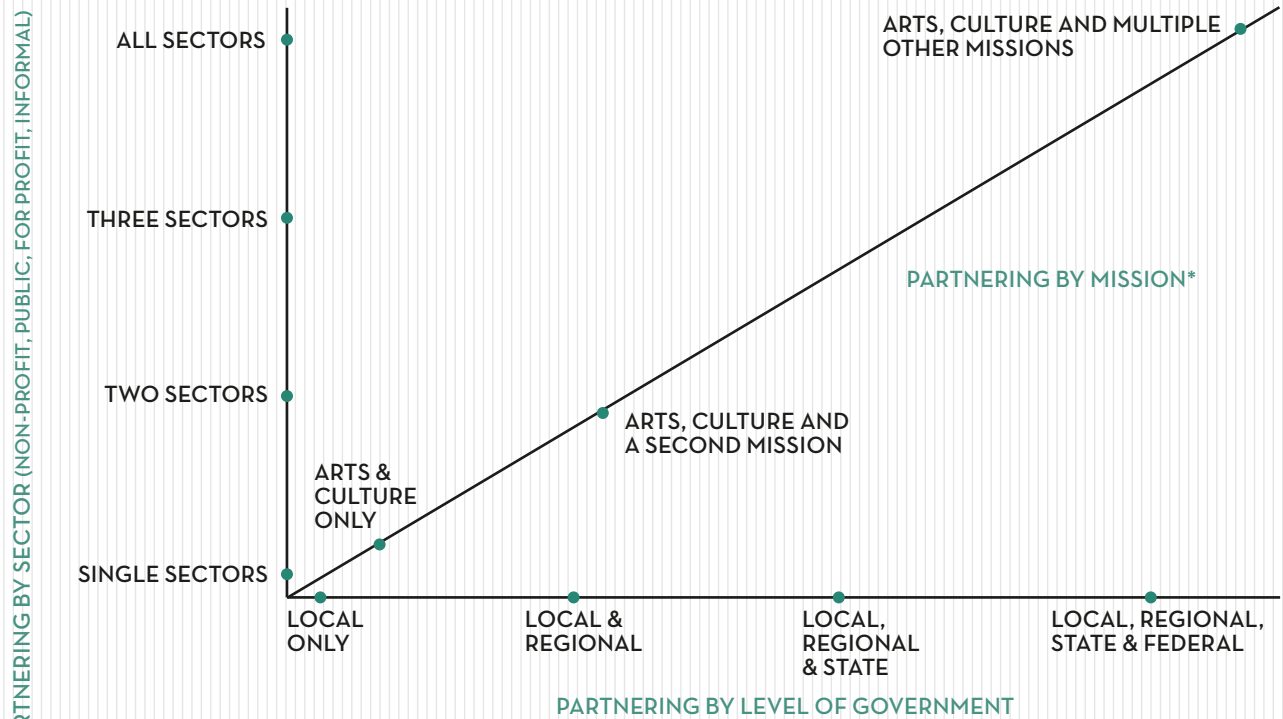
RTNERING BY SECTOR (NON-PROFIT, PUBLIC, FOR PROFIT, INFORMAL)

ALL SECTORS

THREE SECTORS

TWO SECTORS

SINGLE SECTORS

ARTS, CULTURE AND MULTIPLE OTHER MISSIONS

PARTNERING BY MISSION*

ARTS, CULTURE AND A SECOND MISSION

ARTS & CULTURE ONLY

LOCAL ONLY

LOCAL & REGIONAL

LOCAL, REGIONAL & STATE

LOCAL, REGIONAL, STATE & FEDERAL

PARTNERING BY LEVEL OF GOVERNMENT